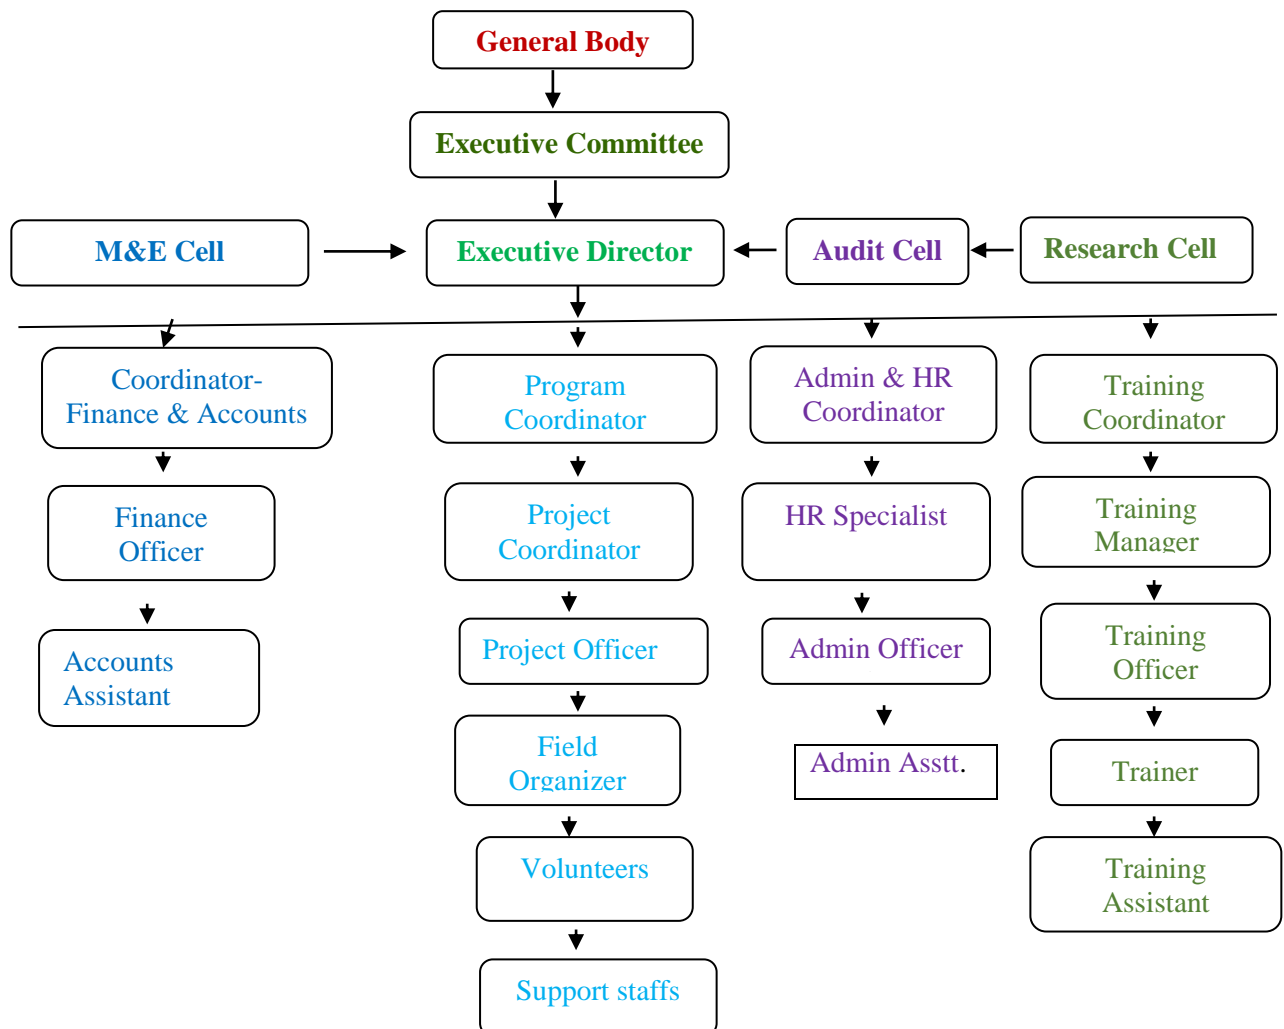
General Body

Executive Committee

M&E Cell

Executive Director

Audit Cell

Research Cell

Coordinator-Finance & Accounts

Finance Officer

Accounts Assistant

Program Coordinator

Project Coordinator

Project Officer

Field Organizer

Volunteers

Support staffs

Admin & HR Coordinator

HR Specialist

Admin Officer

Admin Asstt.

Training Coordinator

Training Manager

Training Officer

Trainer

Training Assistant